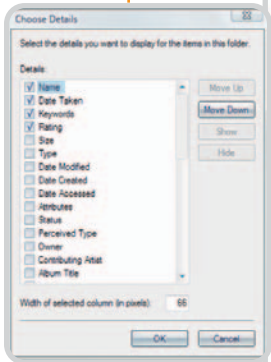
Choose Details

Select the details you want to display for the items in this folder.

Details:

Name
Date Taken
Keywords
Rating
Size
Type
Date Modified
Date Created
Date Accessed
Attributes
Status
Perceived Type
Owner
Contributing Artist
Album Title

Move Up
Move Down
Show
Hide

Width of selected column (in pixels): 66

OK
Cancel